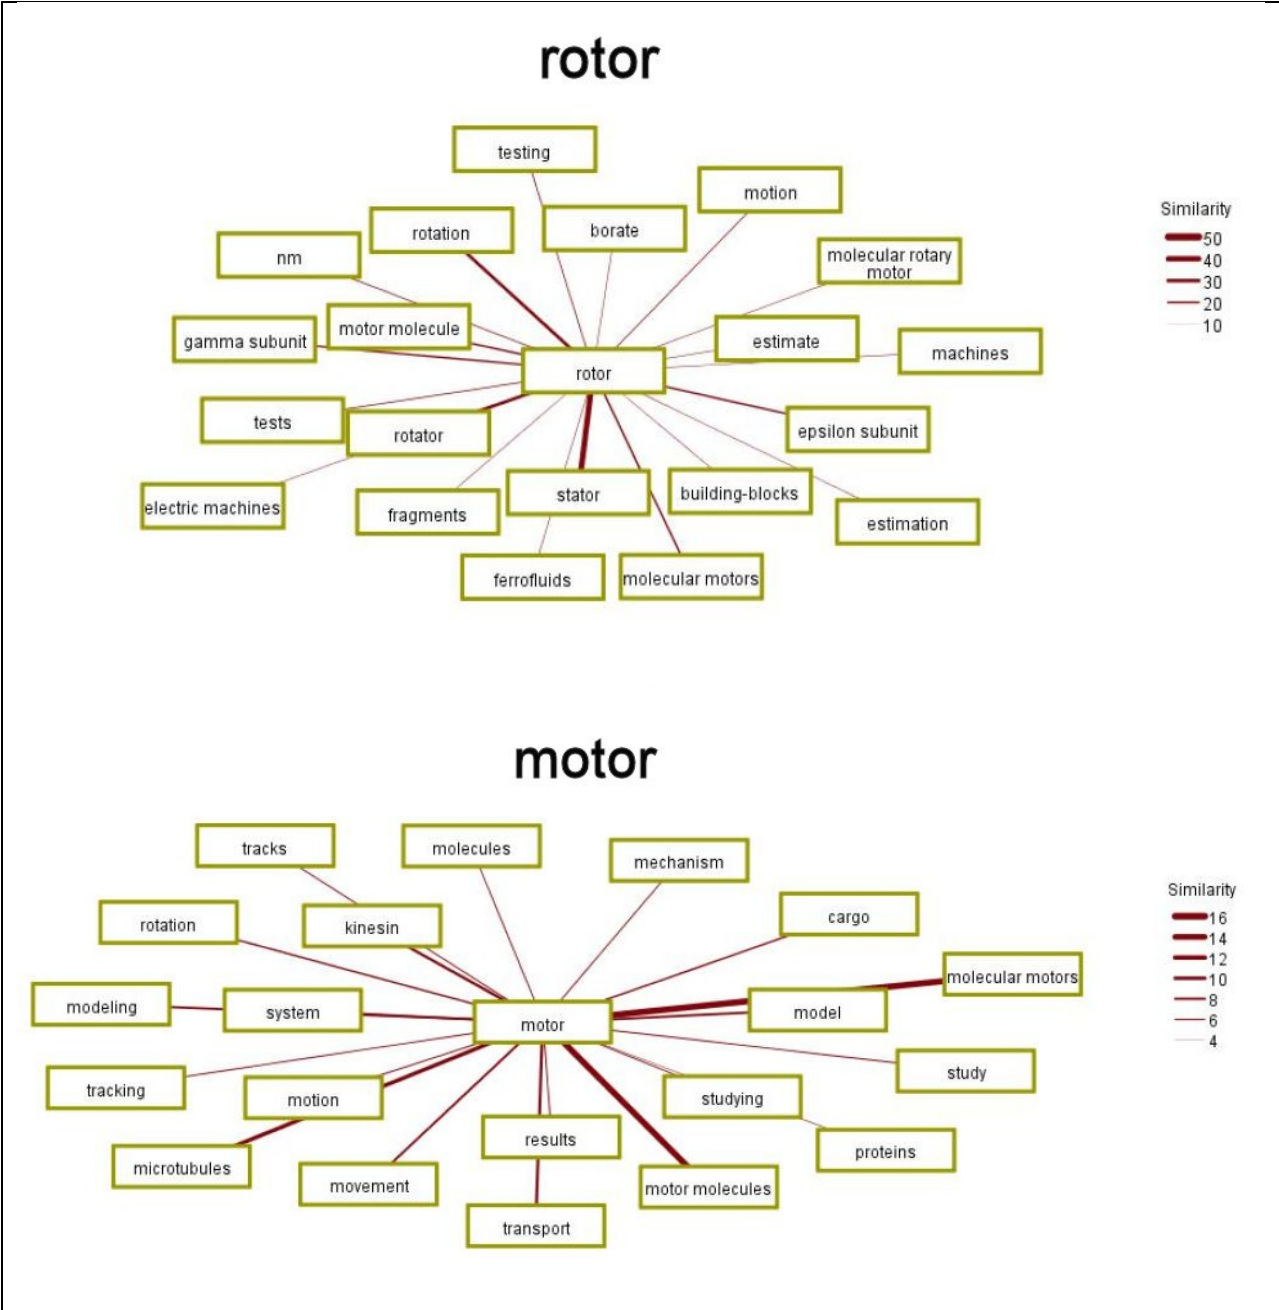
rotor

testing
motion
rotation
borate
nm
molecular rotary motor
Similarity
50
40
30
20
10
motor molecule
gamma subunit
estimate
machines
rotor
tests
rotator
epsilon subunit
electric machines
fragments
stator
building-blocks
estimation
ferrofluids
molecular motors

motor

tracks
molecules
mechanism
rotation
kinesin
cargo
Similarity
16
14
12
10
8
6
4
molecular motors
modeling
system
motor
model
study
tracking
motion
studying
results
proteins
microtubules
movement
motor molecules
transport